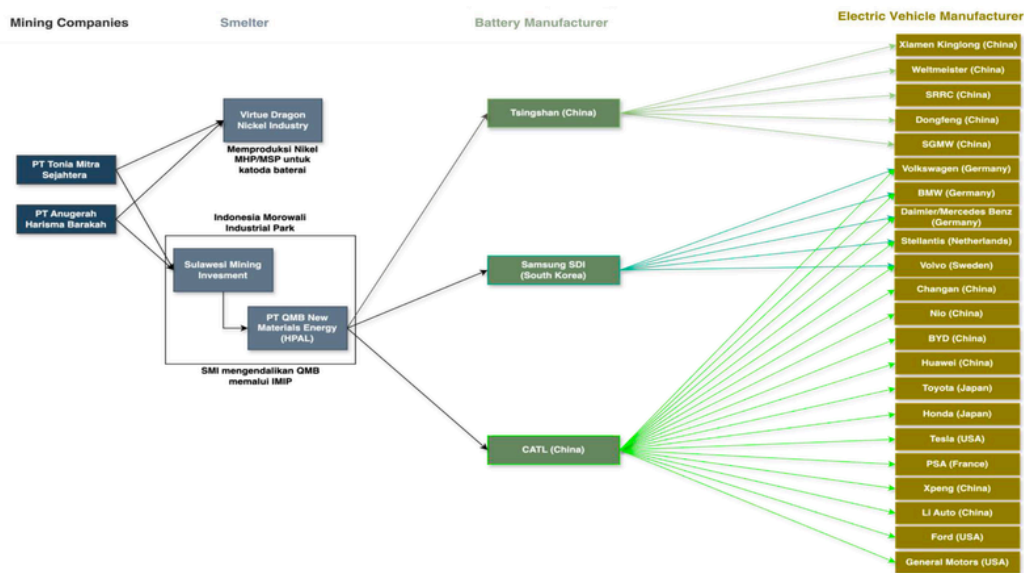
Mining Companies

Smelter

Battery Manufacturer

Electric Vehicle Manufacturer

PT Tonia Mitra Sejahtera

PT Anugerah Harisma Barakah

Virtue Dragon Nickel Industry

Memproduksi Nikel MHP/MSP untuk katoda baterai

Indonesia Morowali Industrial Park

Sulawesi Mining Invesment

PT QMB New Materials Energy (HPAL)

SMI mengendalikan QMB memalui IMIP

Tsingshan (China)

Samsung SDI (South Korea)

CATL (China)

Xiamen Kinglong (China)

Weltmeister (China)

SRRC (China)

Dongfeng (China)

SGMW (China)

Volkswagen (Germany)

BMW (Germany)

Daimler/Mercedes Benz (Germany)

Stellantis (Netherlands)

Volvo (Sweden)

Changan (China)

Nio (China)

BYD (China)

Huawei (China)

Toyota (Japan)

Honda (Japan)

Tesla (USA)

PSA (France)

Xpeng (China)

Li Auto (China)

Ford (USA)

General Motors (USA)